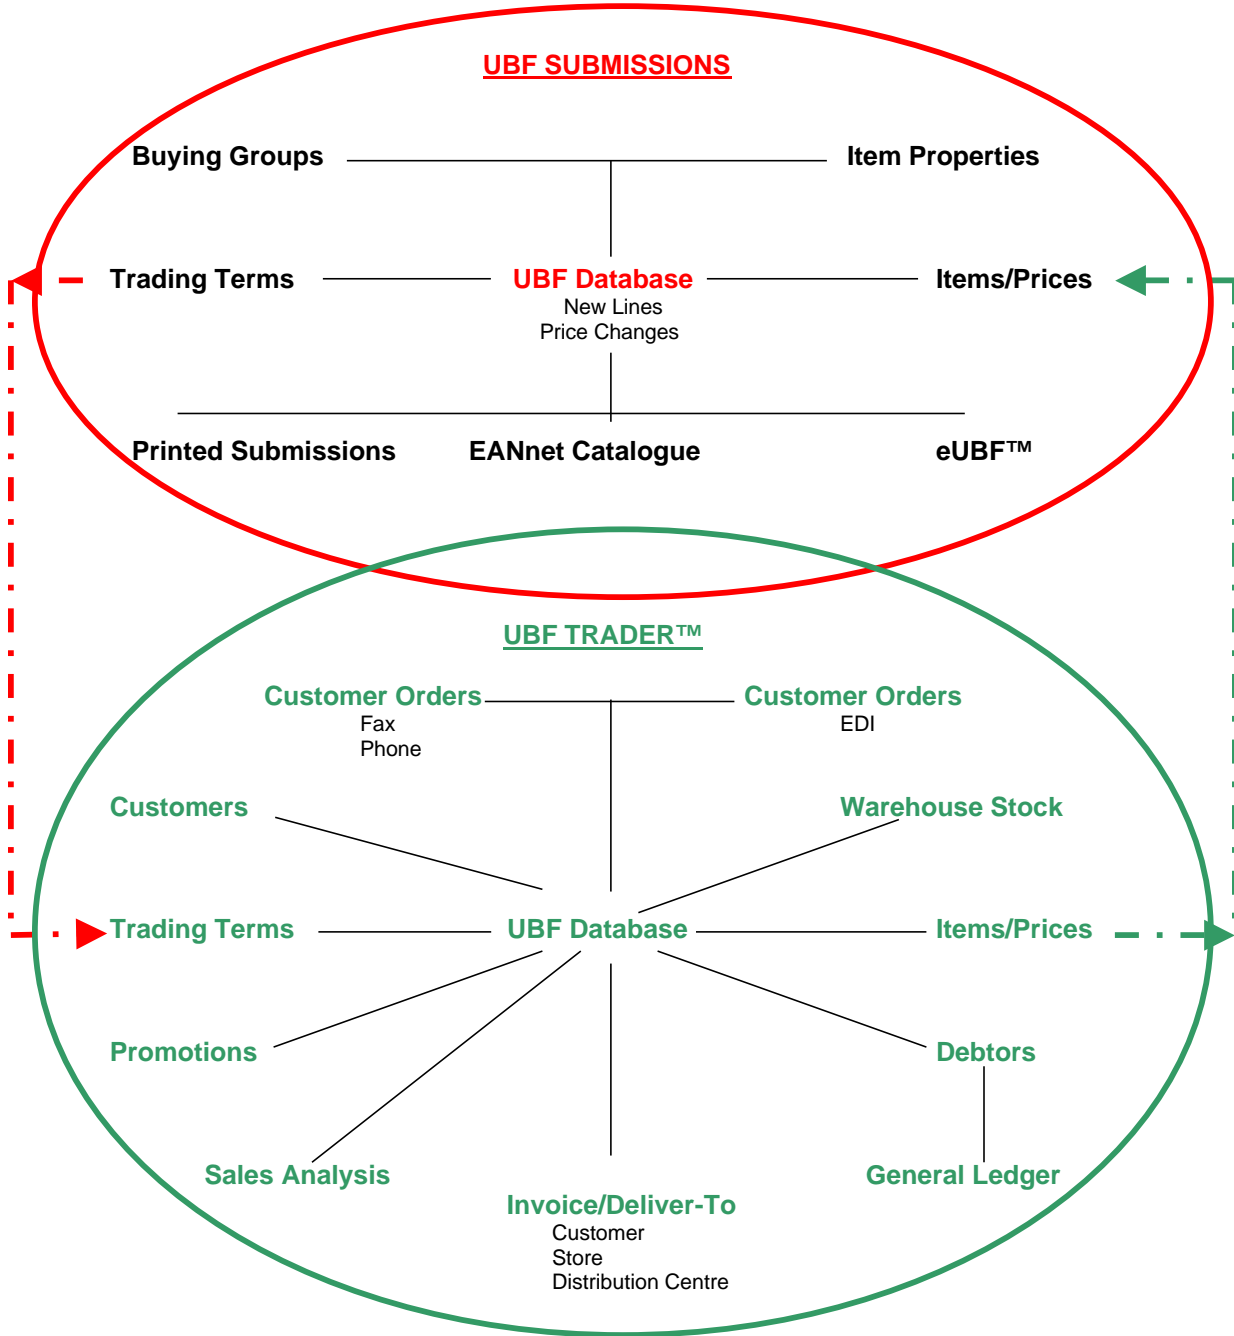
UBF SUBMISSIONS

Buying Groups

Item Properties

Trading Terms

UBF Database
New Lines
Price Changes

Items/Prices

Printed Submissions

EANnet Catalogue

eUBF™

UBF TRADER™

Customer Orders
Fax
Phone

Customer Orders
EDI

Customers

Warehouse Stock

Trading Terms

UBF Database

Items/Prices

Promotions

Debtors

Sales Analysis

Invoice/Deliver-To
Customer
Store
Distribution Centre

General Ledger